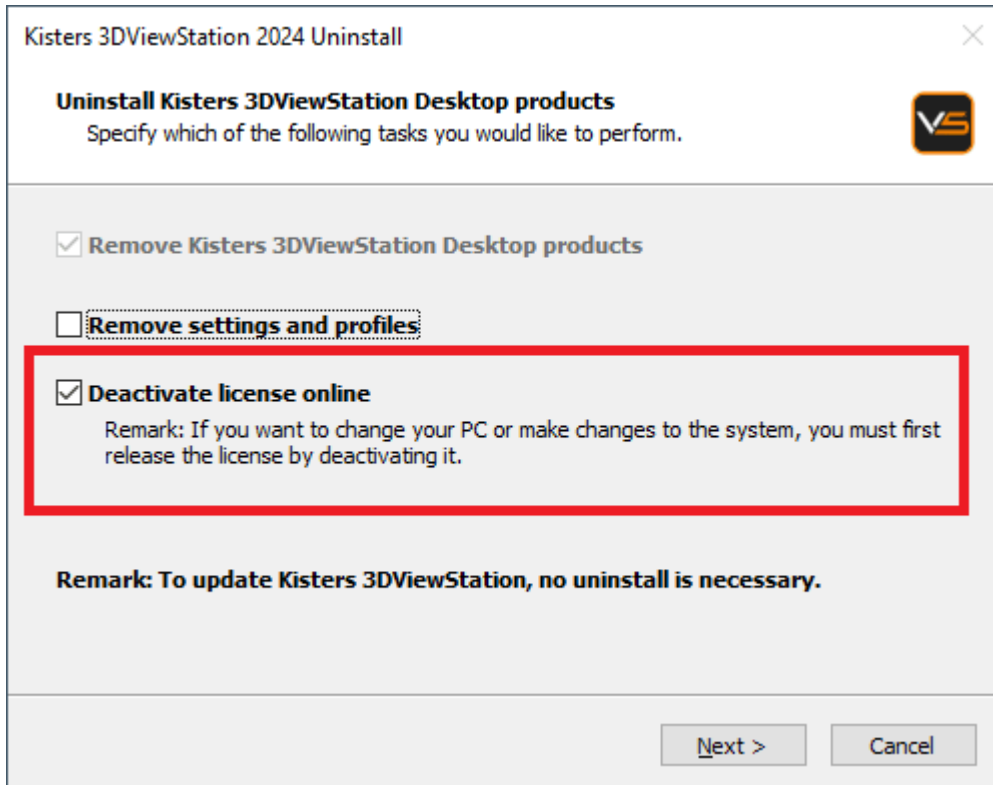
Kisters 3DViewStation 2024 Uninstall

Uninstall Kisters 3DViewStation Desktop products

Specify which of the following tasks you would like to perform.

VS

Remove Kisters 3DViewStation Desktop products

Remove settings and profiles

Deactivate license online

Remark: If you want to change your PC or make changes to the system, you must first release the license by deactivating it.

Remark: To update Kisters 3DViewStation, no uninstall is necessary.

Next >

Cancel